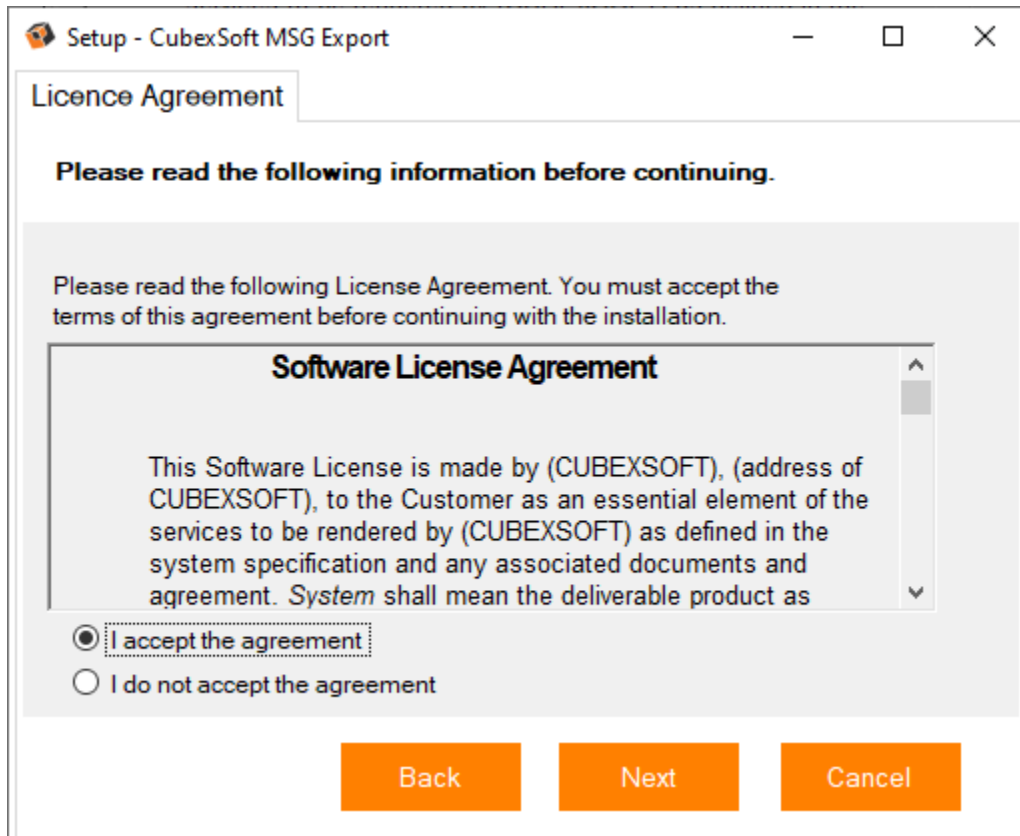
Setup - CubexSoft MSG Export

Licence Agreement

Please read the following information before continuing.

Please read the following License Agreement. You must accept the terms of this agreement before continuing with the installation.

Software License Agreement

This Software License is made by (CUBEXSOFT), (address of CUBEXSOFT), to the Customer as an essential element of the services to be rendered by (CUBEXSOFT) as defined in the system specification and any associated documents and agreement. System shall mean the deliverable product as

I accept the agreement

I do not accept the agreement

Back

Next

Cancel